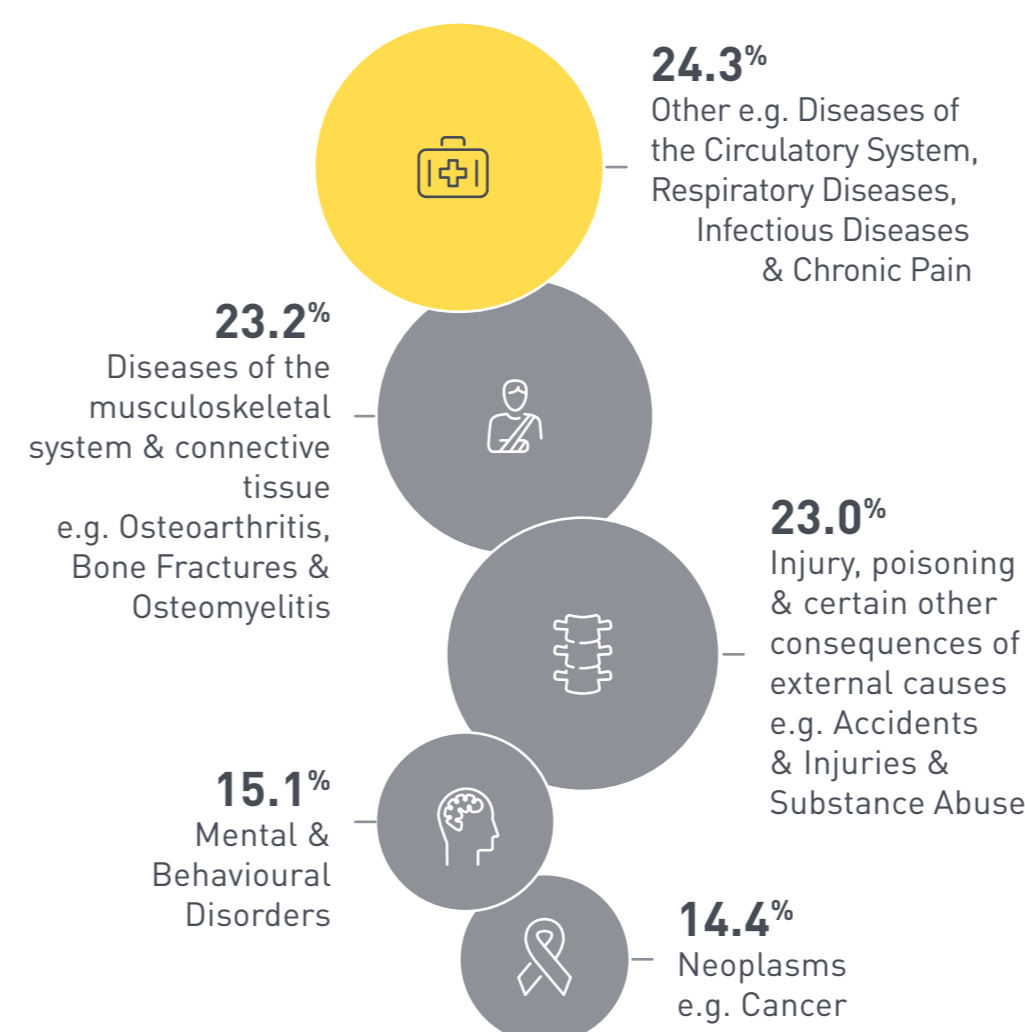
24.3%
Other e.g. Diseases of the Circulatory System, Respiratory Diseases, Infectious Diseases & Chronic Pain

23.2%
Diseases of the musculoskeletal system & connective tissue e.g. Osteoarthritis, Bone Fractures & Osteomyelitis

23.0%
Injury, poisoning & certain other consequences of external causes e.g. Accidents & Injuries & Substance Abuse

15.1%
Mental & Behavioural Disorders

14.4%
Neoplasms e.g. Cancer